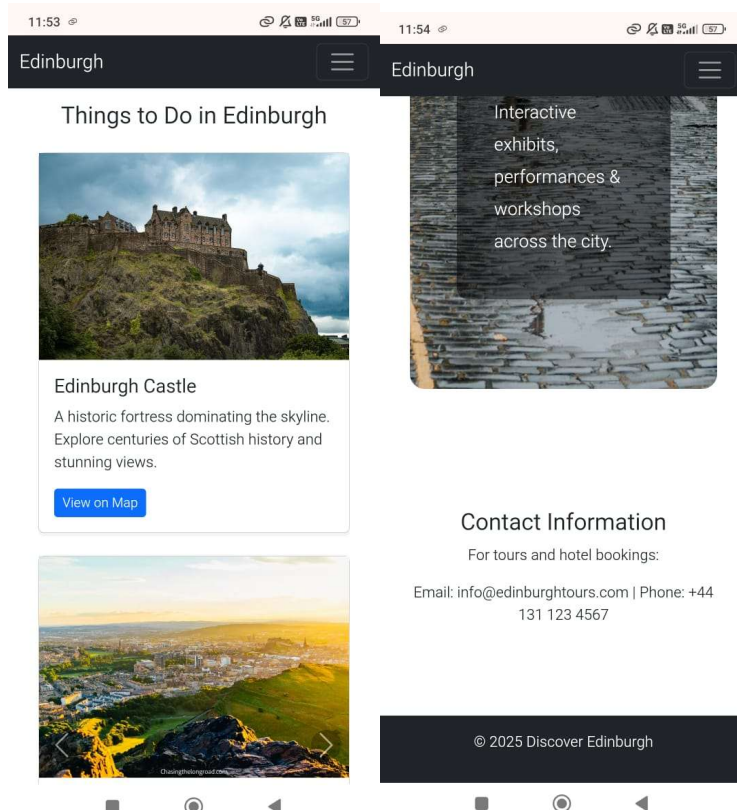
11:53

57

Edinburgh

Things to Do in Edinburgh

Edinburgh Castle

A historic fortress dominating the skyline. Explore centuries of Scottish history and stunning views.

View on Map

Chasingthelongroad.com

11:54

57

Edinburgh

Interactive exhibits, performances & workshops across the city.

Contact Information

For tours and hotel bookings:

Email: info@edinburghtours.com | Phone: +44 131 123 4567

© 2025 Discover Edinburgh